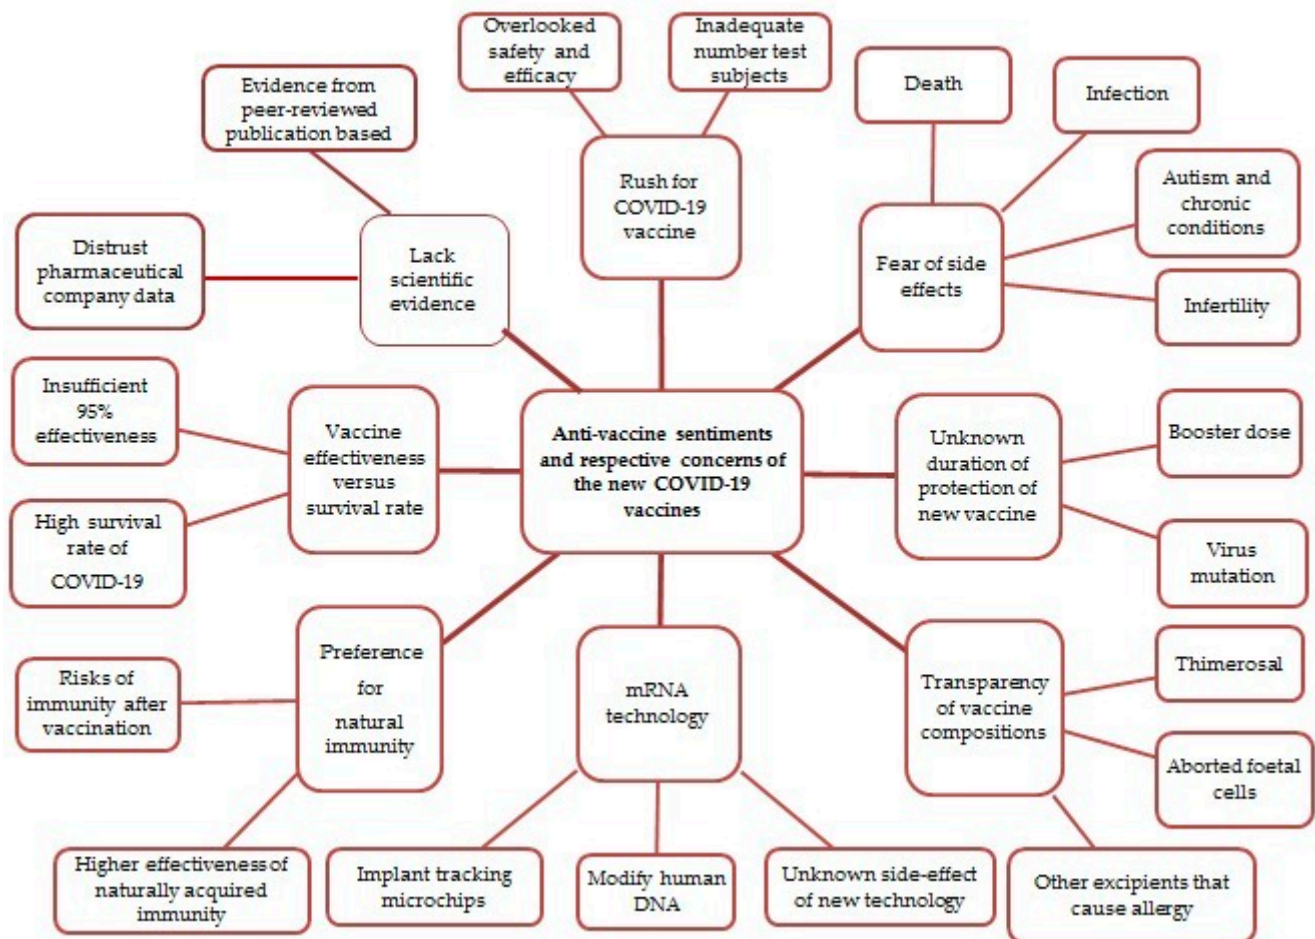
Overlooked safety and efficacy

Inadequate number test subjects

Evidence from peer-reviewed publication based

Death

Infection

Rush for COVID-19 vaccine

Autism and chronic conditions

Distrust pharmaceutical company data

Lack scientific evidence

Fear of side effects

Infertility

Insufficient 95% effectiveness

Vaccine effectiveness versus survival rate

Anti-vaccine sentiments and respective concerns of the new COVID-19 vaccines

Unknown duration of protection of new vaccine

Booster dose

High survival rate of COVID-19

Virus mutation

Preference for natural immunity

mRNA technology

Transparency of vaccine compositions

Thimerosal

Risks of immunity after vaccination

Aborted foetal cells

Higher effectiveness of naturally acquired immunity

Implant tracking microchips

Modify human DNA

Unknown side-effect of new technology

Other excipients that cause allergy